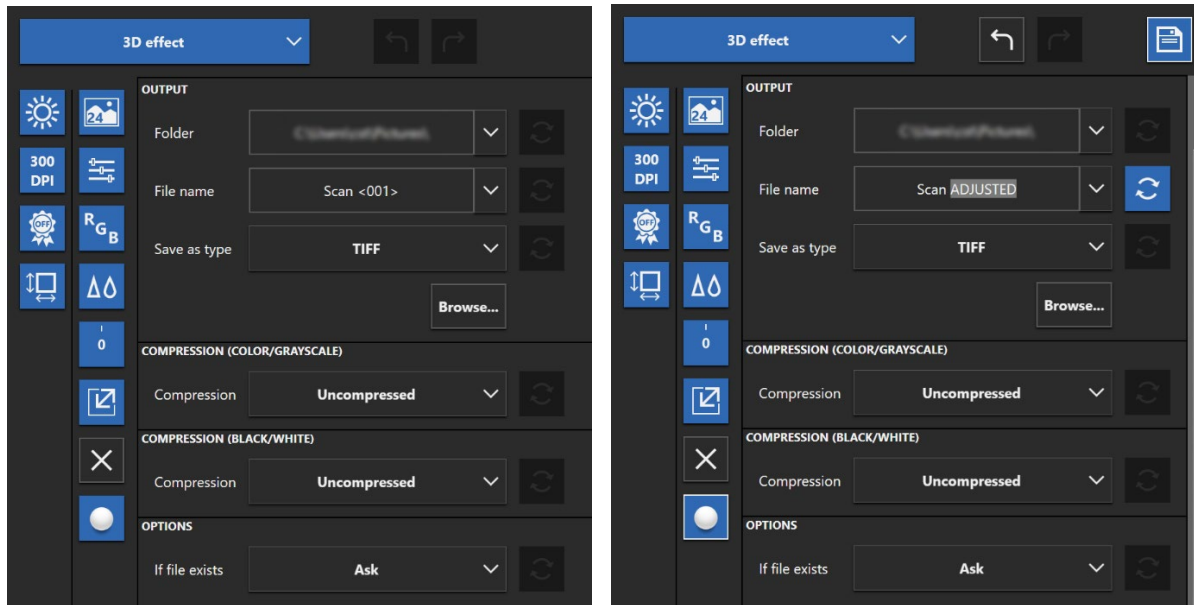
3D effect

300 DPI

24

RGB

0

OUTPUT

Folder

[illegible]

File name

Scan <001>

Save as type

TIFF

Browse...

COMPRESSION (COLOR/GRAYSCALE)

Compression

Uncompressed

COMPRESSION (BLACK/WHITE)

Compression

Uncompressed

OPTIONS

If file exists

Ask

3D effect

300 DPI

24

RGB

0

OUTPUT

Folder

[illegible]

File name

Scan ADJUSTED

Save as type

TIFF

Browse...

COMPRESSION (COLOR/GRAYSCALE)

Compression

Uncompressed

COMPRESSION (BLACK/WHITE)

Compression

Uncompressed

OPTIONS

If file exists

Ask